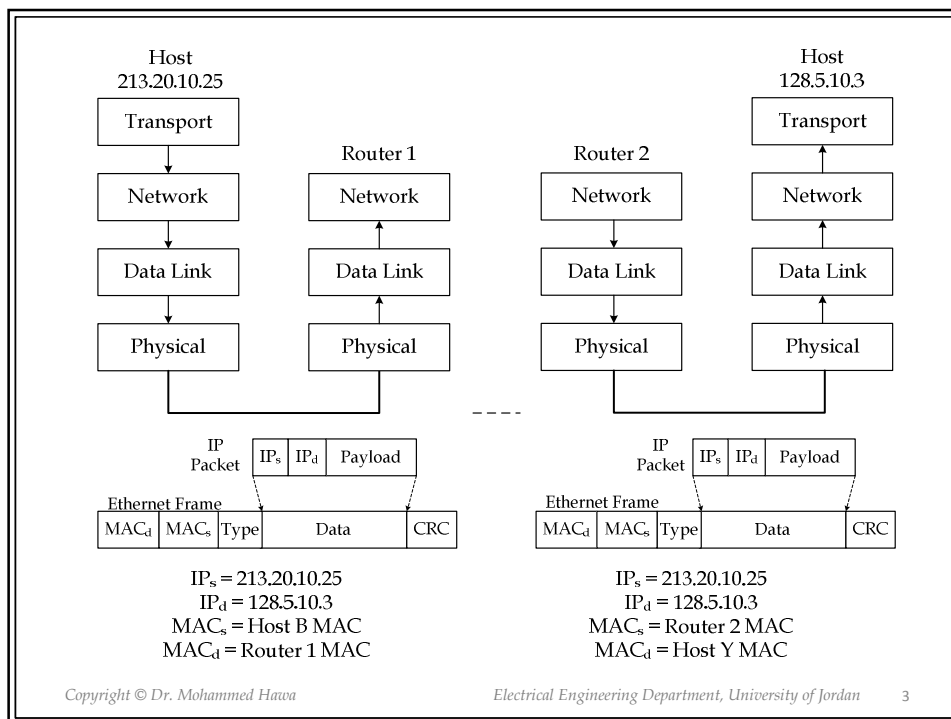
Host
213.20.10.25

Transport

Network

Data Link

Physical

Router 1

Network

Data Link

Physical

Router 2

Network

Data Link

Physical

Host
128.5.10.3

Transport

Network

Data Link

Physical

IP Packet

| $IP_s$ | $IP_d$ | Payload |
|---|---|---|

Ethernet Frame

| $MAC_d$ | $MAC_s$ | Type | Data | CRC |
|---|---|---|---|---|

$IP_s$ = 213.20.10.25
$IP_d$ = 128.5.10.3
$MAC_s$ = Host B MAC
$MAC_d$ = Router 1 MAC

IP Packet

| $IP_s$ | $IP_d$ | Payload |
|---|---|---|

Ethernet Frame

| $MAC_d$ | $MAC_s$ | Type | Data | CRC |
|---|---|---|---|---|

$IP_s$ = 213.20.10.25
$IP_d$ = 128.5.10.3
$MAC_s$ = Router 2 MAC
$MAC_d$ = Host Y MAC

Copyright © Dr. Mohammed Hawa

Electrical Engineering Department, University of Jordan

3